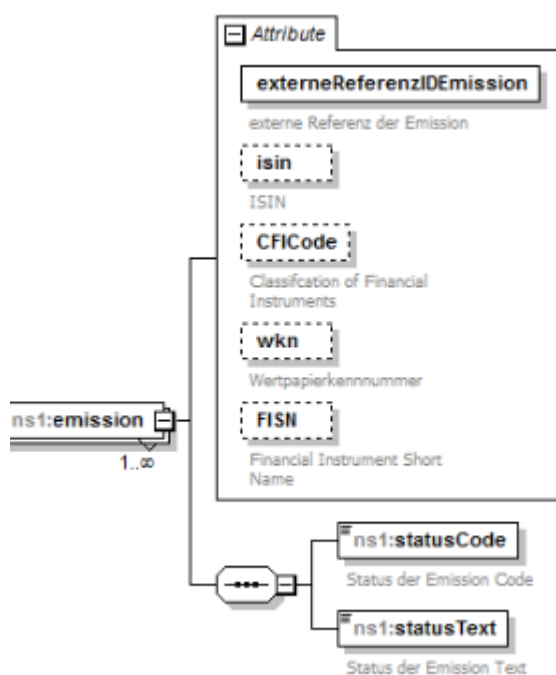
Attribute

externeReferenzIDEmission

externe Referenz der Emission

isin

ISIN

CFICode

Classifcation of Financial Instruments

wkn

Wertpapierkennnummer

FISN

Financial Instrument Short Name

ns1:emission

1..∞

ns1:statusCode

Status der Emission Code

ns1:statusText

Status der Emission Text